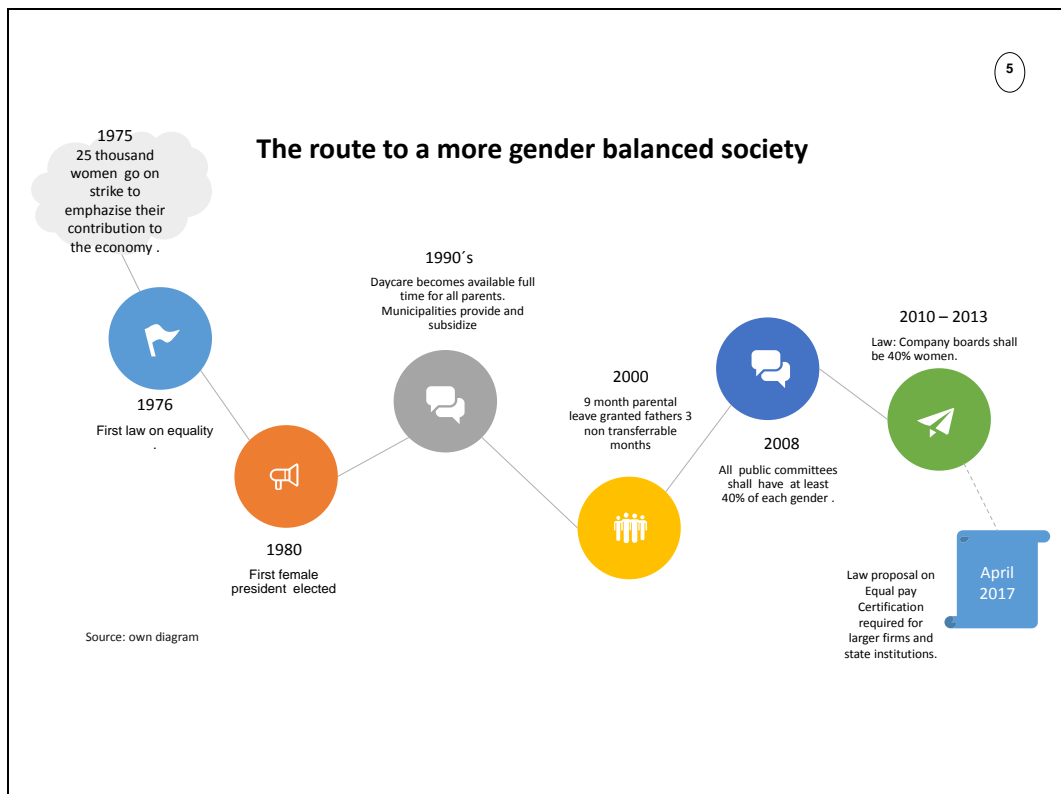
5

The route to a more gender balanced society

1975
25 thousand women go on strike to emphazise their contribution to the economy .

1976
First law on equality
.

1980
First female president elected

1990´s
Daycare becomes available full time for all parents. Municipalities provide and subsidize

2000
9 month parental leave granted fathers 3 non transferrable months

2008
All public committees shall have at least 40% of each gender .

2010 – 2013
Law: Company boards shall be 40% women.

April 2017

Law proposal on Equal pay Certification required for larger firms and state institutions.

Source: own diagram